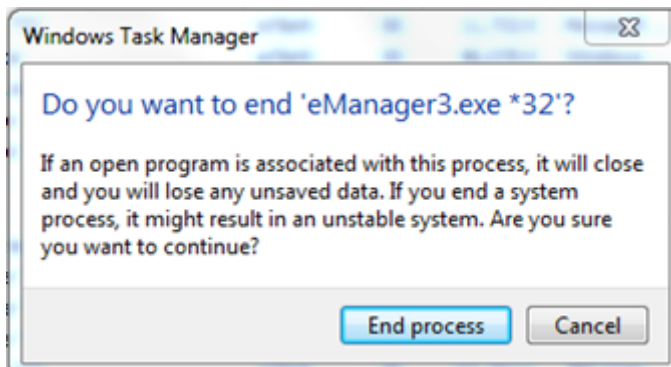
Windows Task Manager

Do you want to end 'eManager3.exe *32'?

If an open program is associated with this process, it will close and you will lose any unsaved data. If you end a system process, it might result in an unstable system. Are you sure you want to continue?

End process Cancel